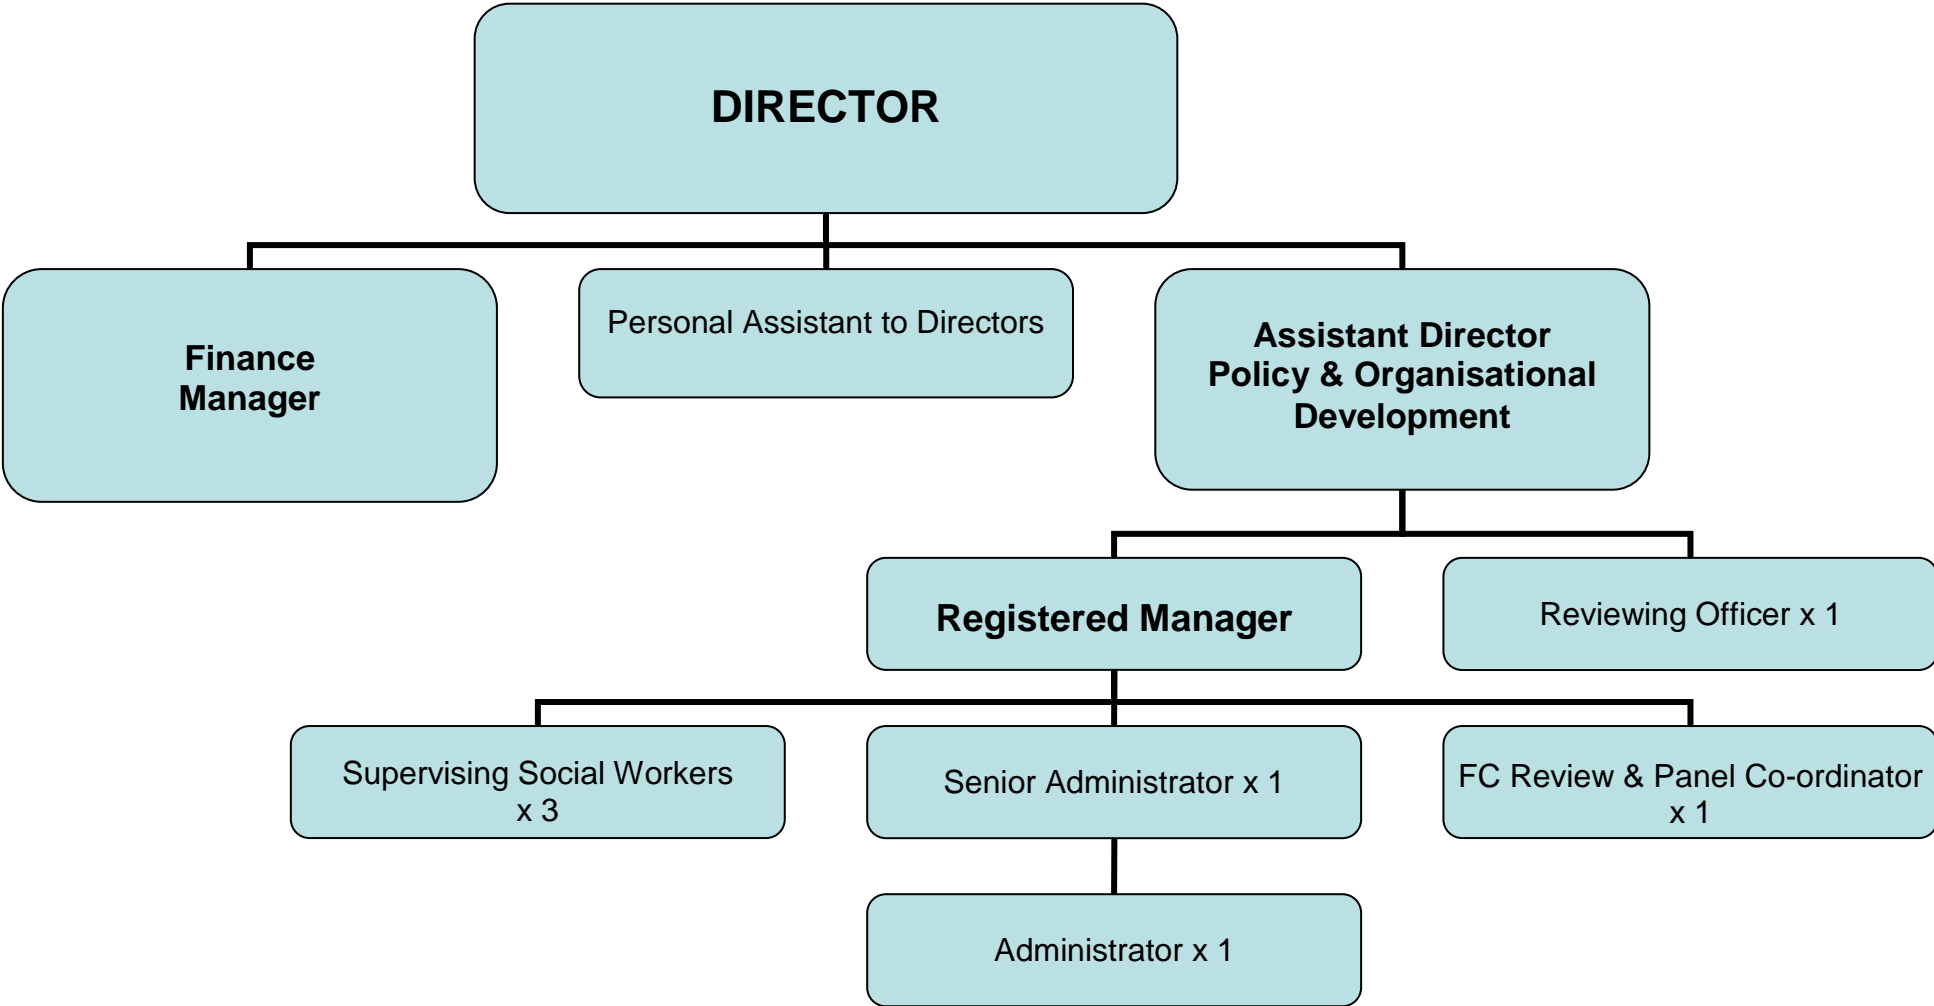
DIRECTOR

Finance Manager

Personal Assistant to Directors

Assistant Director Policy & Organisational Development

Registered Manager

Reviewing Officer x 1

Supervising Social Workers x 3

Senior Administrator x 1

FC Review & Panel Co-ordinator x 1

Administrator x 1